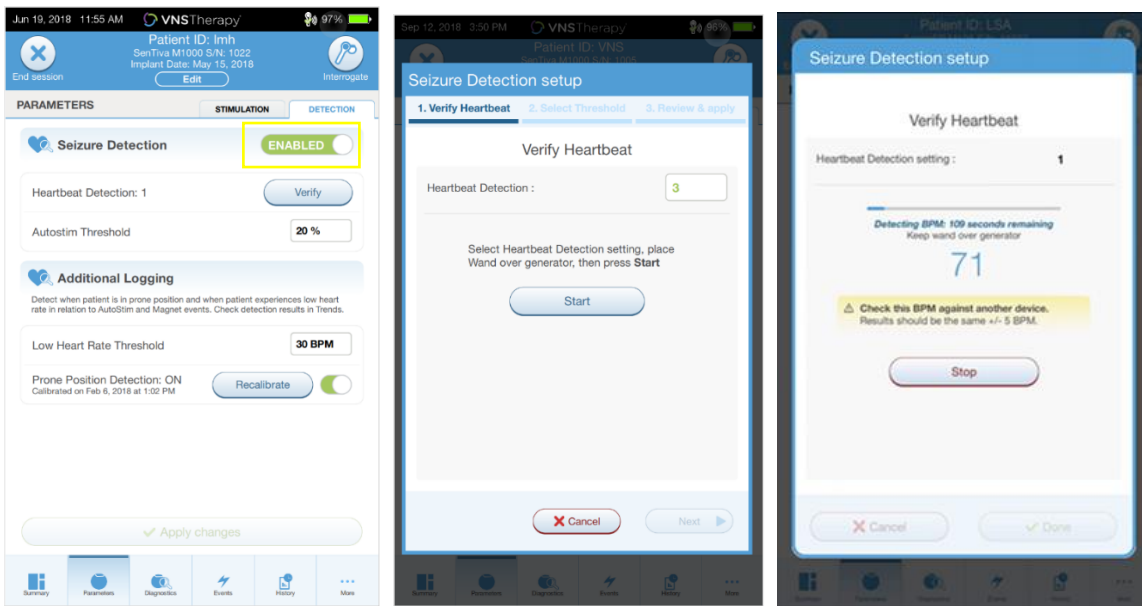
Jun 19, 2018 11:55 AM VNSTherapy 97%

End session

Patient ID: lmh
SenTiva M1000 S/N: 1022
Implant Date: May 15, 2018
Edit

Interrogate

PARAMETERS

STIMULATION DETECTION

Seizure Detection ENABLED

Heartbeat Detection: 1 Verify

Autostim Threshold 20 %

Additional Logging

Detect when patient is in prone position and when patient experiences low heart rate in relation to AutoStim and Magnet events. Check detection results in Trends.

Low Heart Rate Threshold 30 BPM

Prone Position Detection: ON
Calibrated on Feb 6, 2018 at 1:02 PM
Recalibrate

Apply changes

Summary Parameters Diagnostics Events History More

Sep 12, 2018 3:50 PM VNSTherapy 96%

Patient ID: VNS
SenTiva M1000 S/N: 1005

Seizure Detection setup

1. Verify Heartbeat 2. Select Threshold 3. Review & apply

Verify Heartbeat

Heartbeat Detection : 3

Select Heartbeat Detection setting, place Wand over generator, then press Start

Start

Cancel Next

Summary Parameters Diagnostics Events History More

Patient ID: LSA

Seizure Detection setup

Verify Heartbeat

Heartbeat Detection setting : 1

Detecting BPM: 109 seconds remaining
Keep wand over generator

71

Check this BPM against another device.
Results should be the same +/- 5 BPM.

Stop

Cancel Done

Summary Parameters Diagnostics Events History More